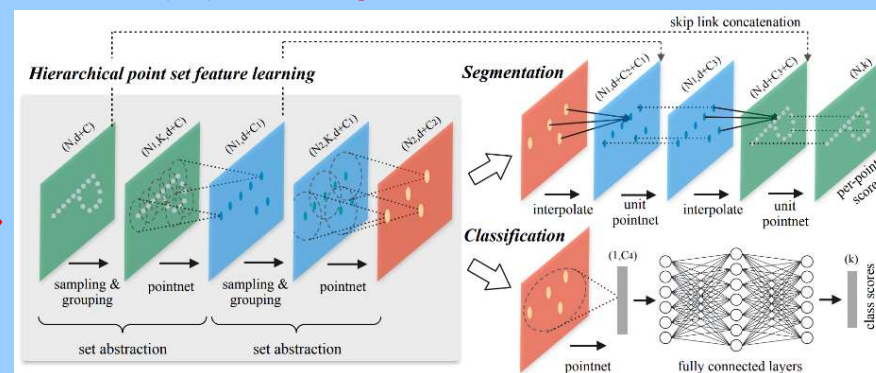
skip link concatenation

Hierarchical point set feature learning

$(N,d+C)$

$(N_1,K,d+C)$

$(N_1,d+C_1)$

$(N_2,K,d+C_1)$

$(N_2,d+C_2)$

sampling & grouping

pointnet

sampling & grouping

pointnet

set abstraction

set abstraction

Segmentation

$(N_1,d+C_2+C_1)$

$(N_1,d+C_3)$

$(N,d+C_3+C)$

$(N,k)$

interpolate

unit pointnet

interpolate

unit pointnet

per-point scores

Classification

$(1,C_4)$

$(k)$

pointnet

fully connected layers

class scores